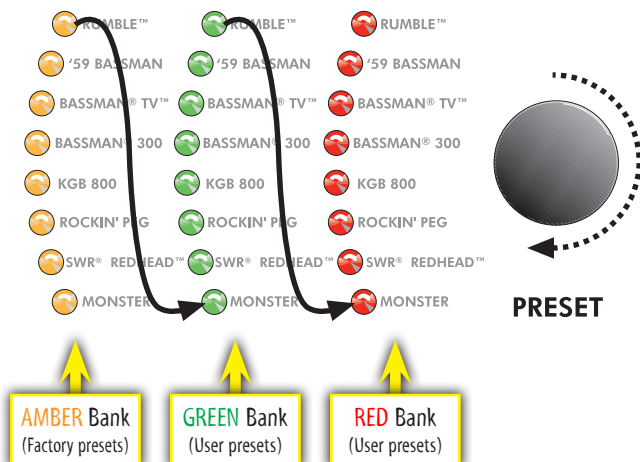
RUMBLE™
'59 BASSMAN
BASSMAN® TV™
BASSMAN® 300
KGB 800
ROCKIN' PEG
SWR® REDHEAD™
MONSTER

RUMBLE™
'59 BASSMAN
BASSMAN® TV™
BASSMAN® 300
KGB 800
ROCKIN' PEG
SWR® REDHEAD™
MONSTER

RUMBLE™
'59 BASSMAN
BASSMAN® TV™
BASSMAN® 300
KGB 800
ROCKIN' PEG
SWR® REDHEAD™
MONSTER

PRESET

AMBER Bank
(Factory presets)

GREEN Bank
(User presets)

RED Bank
(User presets)